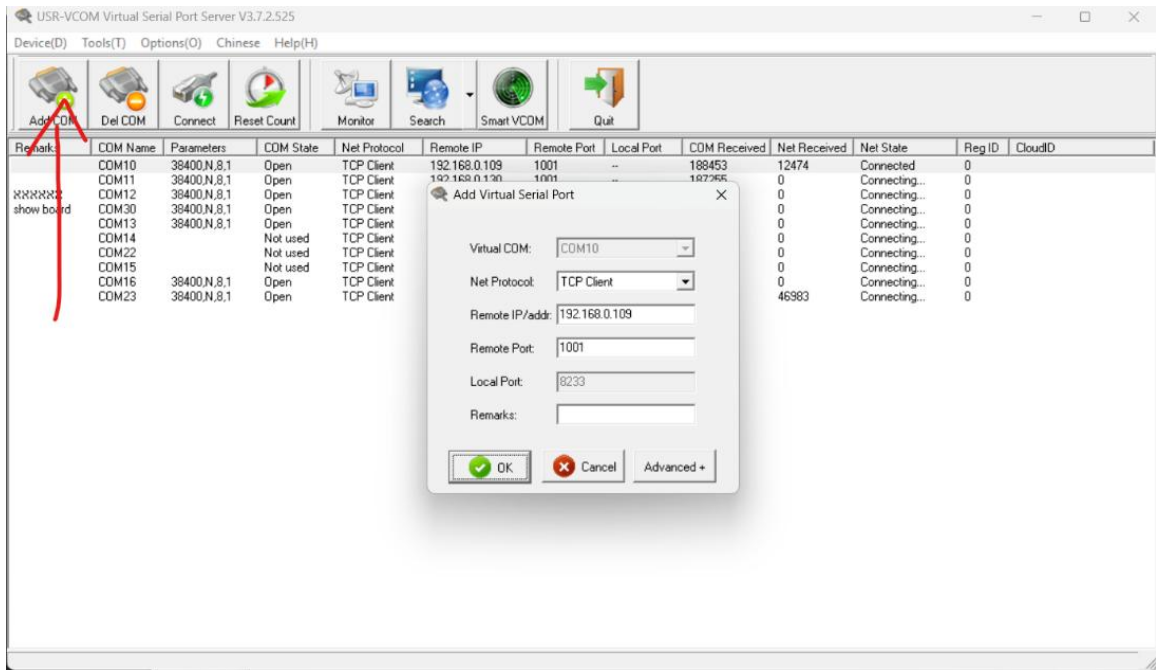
USR-VCOM Virtual Serial Port Server V3.7.2.525

Device(D) Tools(T) Options(O) Chinese Help(H)

Add COM Del COM Connect Reset Count Monitor Search Smart VCOM Quit

| Remarks | COM Name | Parameters | COM State | Net Protocol | Remote IP | Remote Port | Local Port | COM Received | Net Received | Net State | Reg ID | CloudID |
|---|---|---|---|---|---|---|---|---|---|---|---|---|
| | COM10 | 38400,N,8,1 | Open | TCP Client | 192.168.0.109 | 1001 | -- | 188453 | 12474 | Connected | 0 | |
| | COM11 | 38400,N,8,1 | Open | TCP Client | 192.168.0.130 | 1001 | -- | 187255 | 0 | Connecting... | 0 | |
| XXXXXX | COM12 | 38400,N,8,1 | Open | TCP Client | | | | | 0 | Connecting... | 0 | |
| show board | COM30 | 38400,N,8,1 | Open | TCP Client | | | | | 0 | Connecting... | 0 | |
| | COM13 | 38400,N,8,1 | Open | TCP Client | | | | | 0 | Connecting... | 0 | |
| | COM14 | | Not used | TCP Client | | | | | 0 | Connecting... | 0 | |
| | COM22 | | Not used | TCP Client | | | | | 0 | Connecting... | 0 | |
| | COM15 | | Not used | TCP Client | | | | | 0 | Connecting... | 0 | |
| | COM16 | 38400,N,8,1 | Open | TCP Client | | | | | 0 | Connecting... | 0 | |
| | COM23 | 38400,N,8,1 | Open | TCP Client | | | | | 46983 | Connecting... | 0 | |

Add Virtual Serial Port

Virtual COM: COM10

Net Protocol: TCP Client

Remote IP/addr: 192.168.0.109

Remote Port: 1001

Local Port: 8233

Remarks:

OK Cancel Advanced +